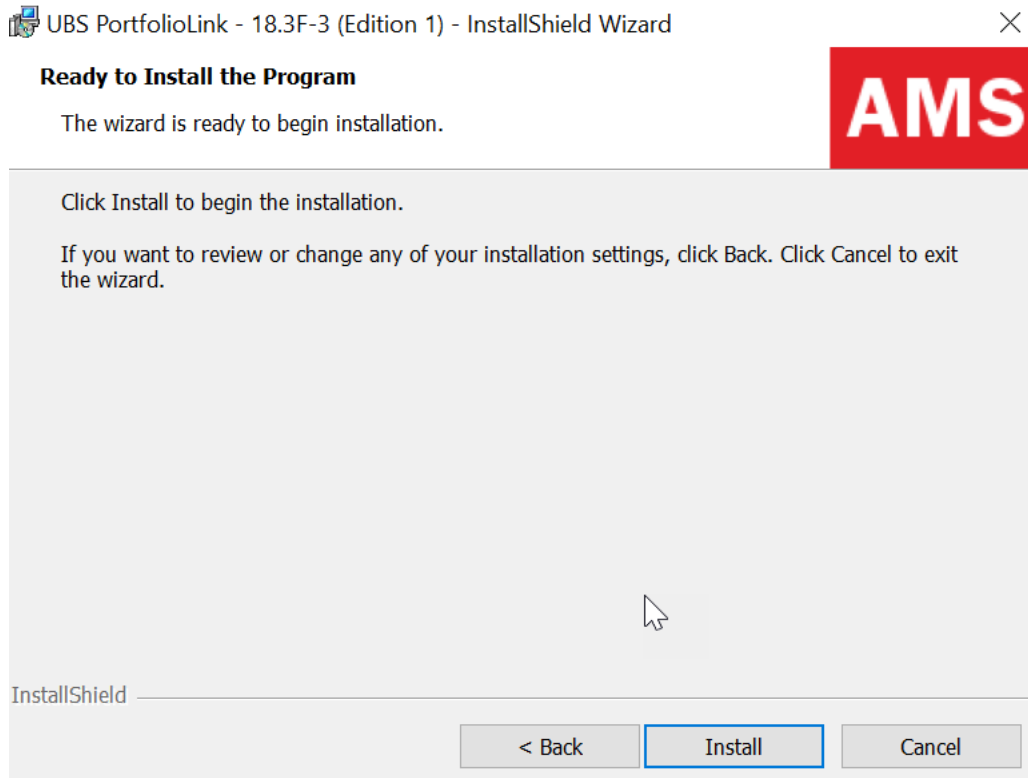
UBS PortfolioLink - 18.3F-3 (Edition 1) - InstallShield Wizard

Ready to Install the Program

The wizard is ready to begin installation.

AMS

Click Install to begin the installation.

If you want to review or change any of your installation settings, click Back. Click Cancel to exit the wizard.

InstallShield

< Back

Install

Cancel